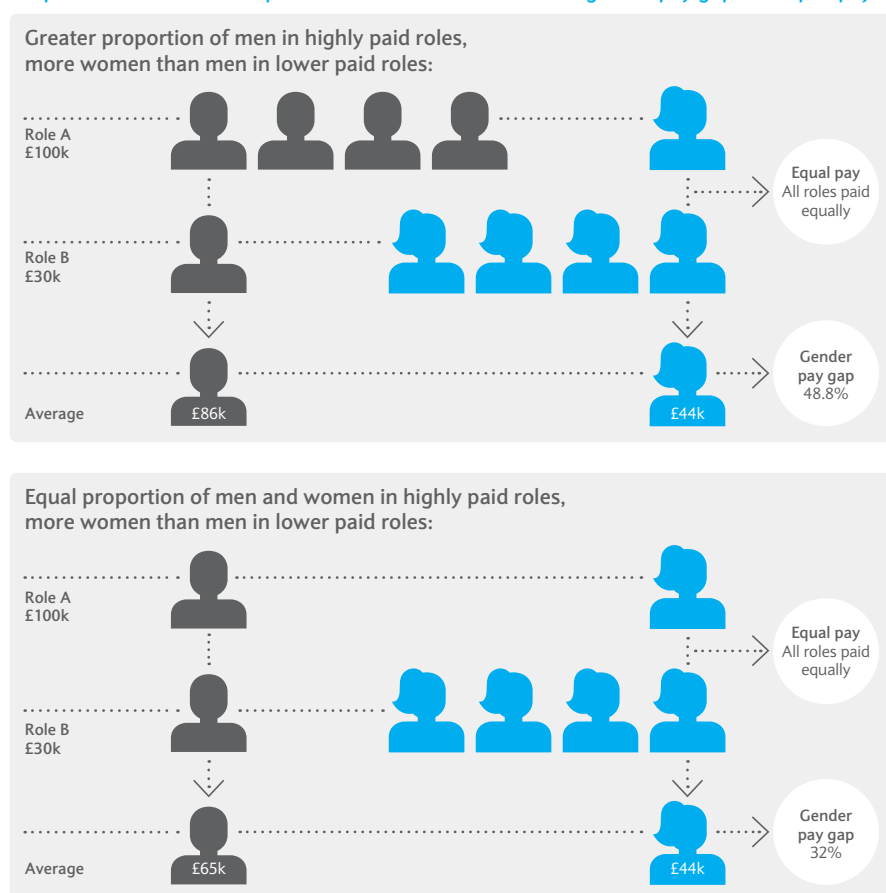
Greater proportion of men in highly paid roles, more women than men in lower paid roles:

Role A
£100k

Equal pay
All roles paid equally

Role B
£30k

Average

£86k

£44k

Gender pay gap
48.8%

Equal proportion of men and women in highly paid roles, more women than men in lower paid roles:

Role A
£100k

Equal pay
All roles paid equally

Role B
£30k

Average

£65k

£44k

Gender pay gap
32%